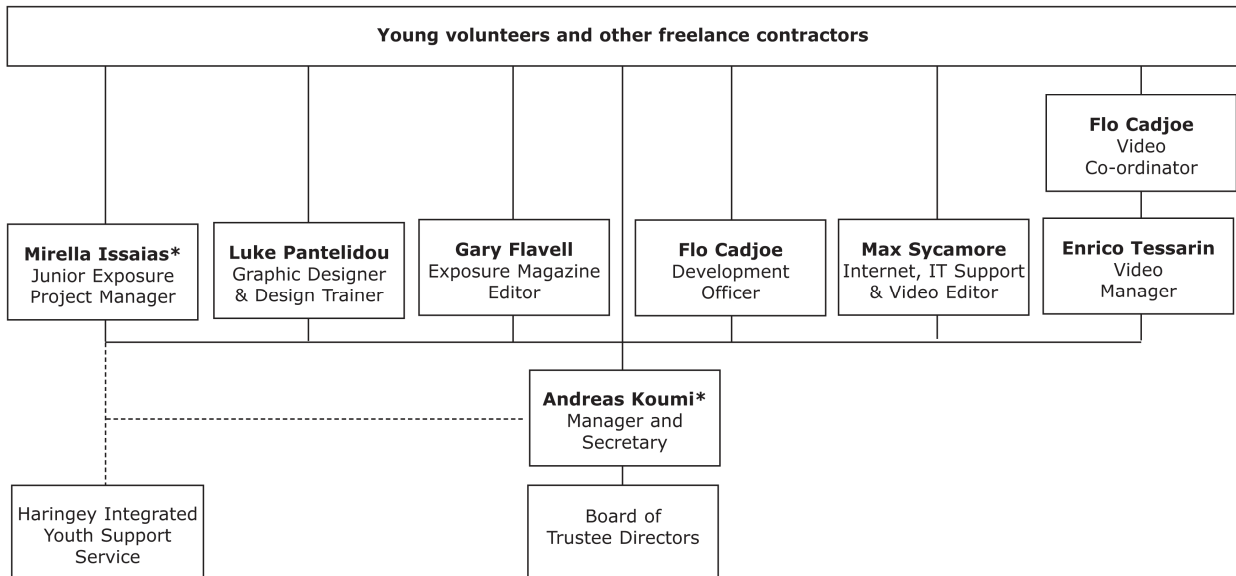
Young volunteers and other freelance contractors

Flo Cadjoe
Video
Co-ordinator

Mirella Issaias*
Junior Exposure
Project Manager

Luke Pantelidou
Graphic Designer
& Design Trainer

Gary Flavell
Exposure Magazine
Editor

Flo Cadjoe
Development
Officer

Max Sycamore
Internet, IT Support
& Video Editor

Enrico Tessarin
Video
Manager

Andreas Koumi*
Manager and
Secretary

Haringey Integrated
Youth Support
Service

Board of
Trustee Directors